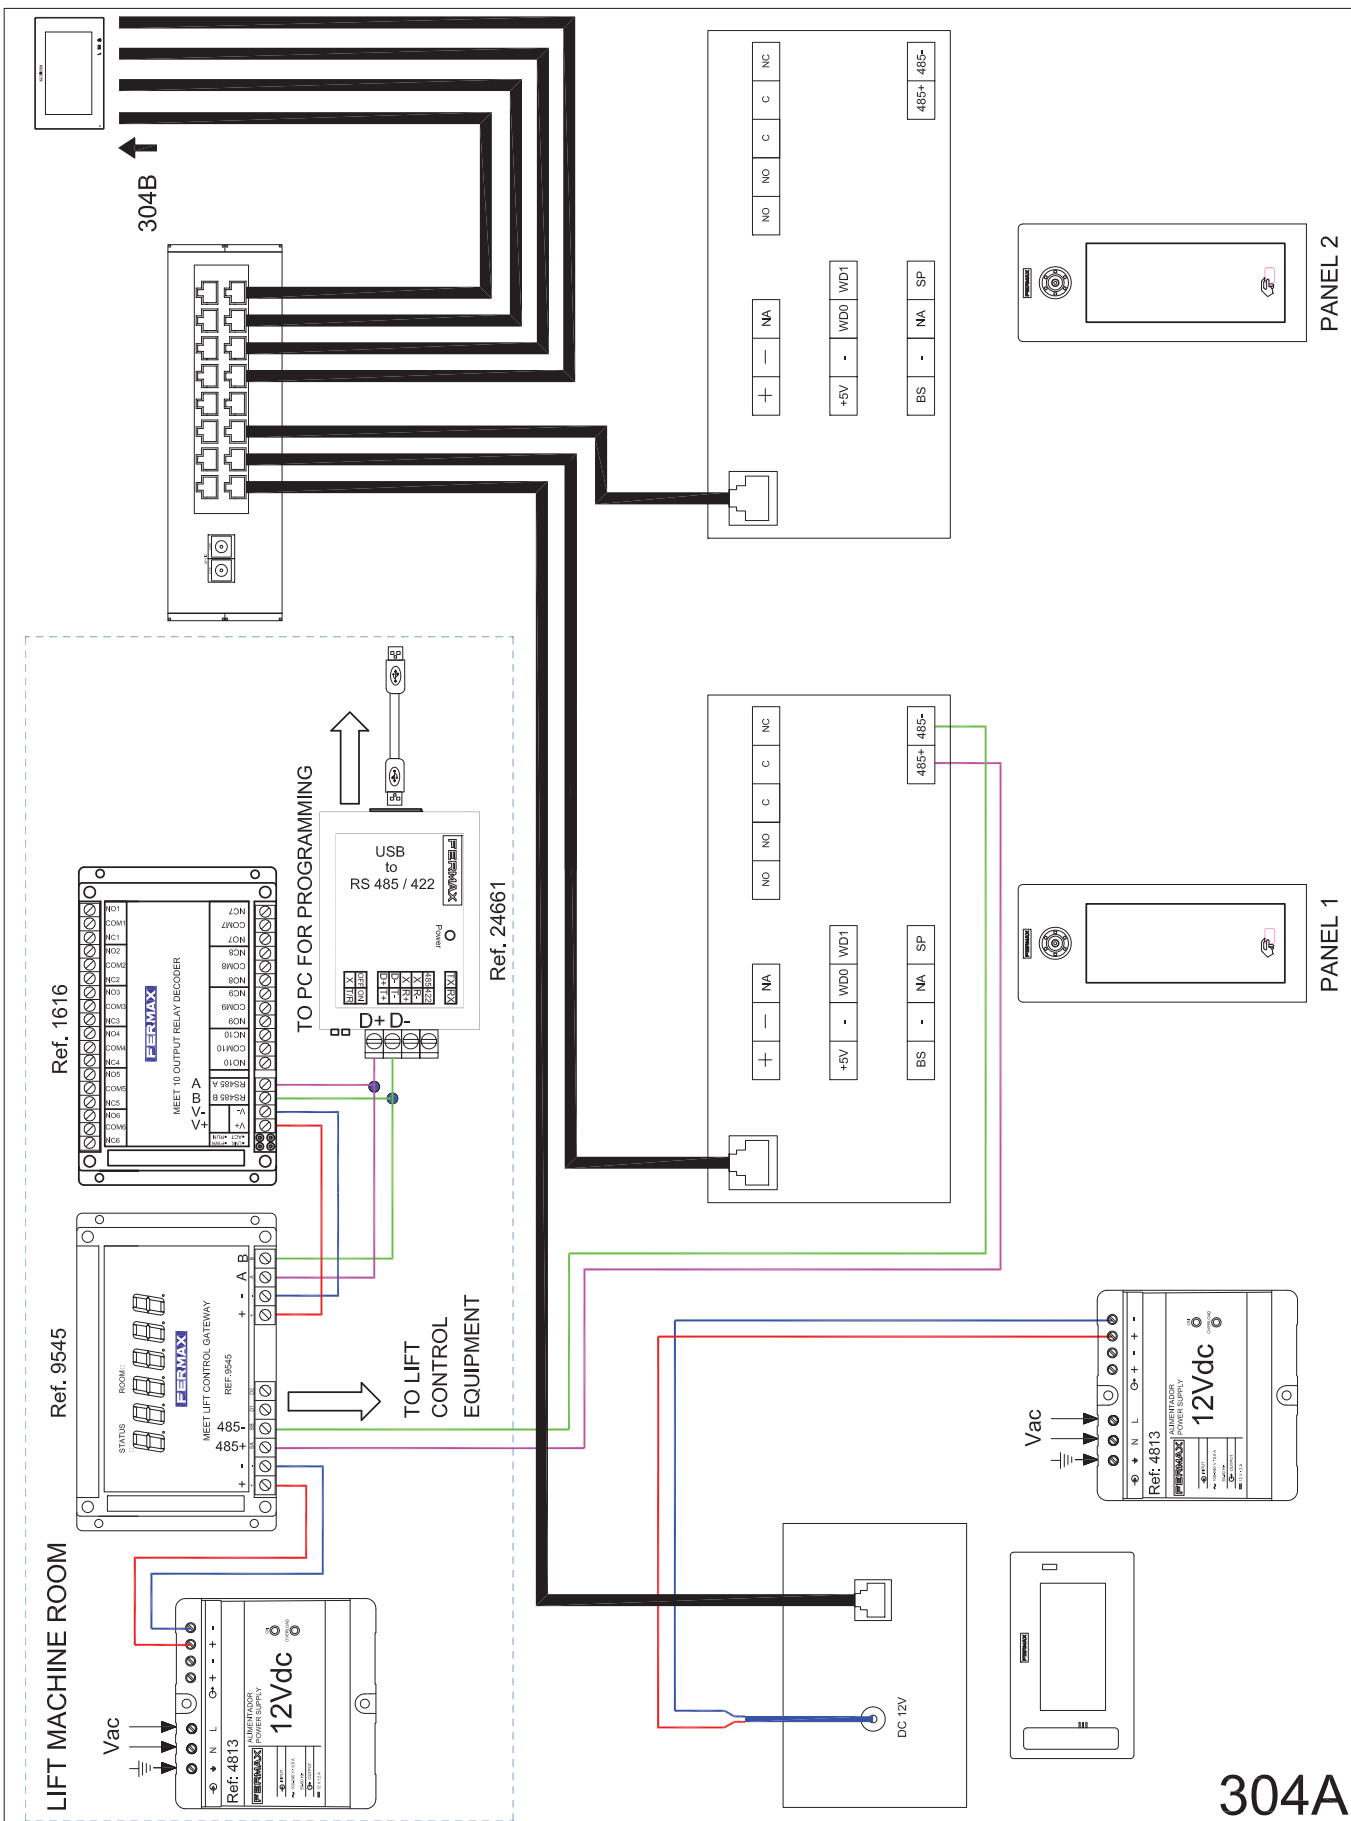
304B

NC
C
C
NO
NO
485+ 485-
NA
—
+
WD0 WD1
-
+5V
SP
NA
-
BS

PANEL 2

NC
C
C
NO
NO
485+ 485-
NA
—
+
WD0 WD1
-
+5V
SP
NA
-
BS

PANEL 1

TO PC FOR PROGRAMMING

USB
to
RS 485 / 422
FERMAX
Power
D+ D-
Ref. 24661

Ref. 1616
FERMAX
MEET 10 OUTPUT RELAY DECODER
NO1
COM1
NC1
NO2
COM2
NC2
NO3
COM3
NC3
NO4
COM4
NC4
NO5
COM5
NC5
NO6
COM6
NC6
NC7
COM7
NO7
NC8
COM8
NO8
NC9
COM9
NO9
NC10
COM10
NO10
A
B
V-
V+
RS485 A
RS485 B
-V
+V

Ref. 9545
FERMAX
MEET LIFT CONTROL GATEWAY
REF. 9545
STATUS
ROOM
B
A
-
+
485-
485+
-
+

TO LIFT CONTROL EQUIPMENT

Vac
Ref: 4813
FERMAX
ALIMENTADOR POWER SUPPLY
12Vdc
N L
+ -

Vac
Ref. 4813
FERMAX
ALIMENTADOR POWER SUPPLY
12Vdc
N L
+ -

DC 12V

FERMAX

LIFT MACHINE ROOM

304A